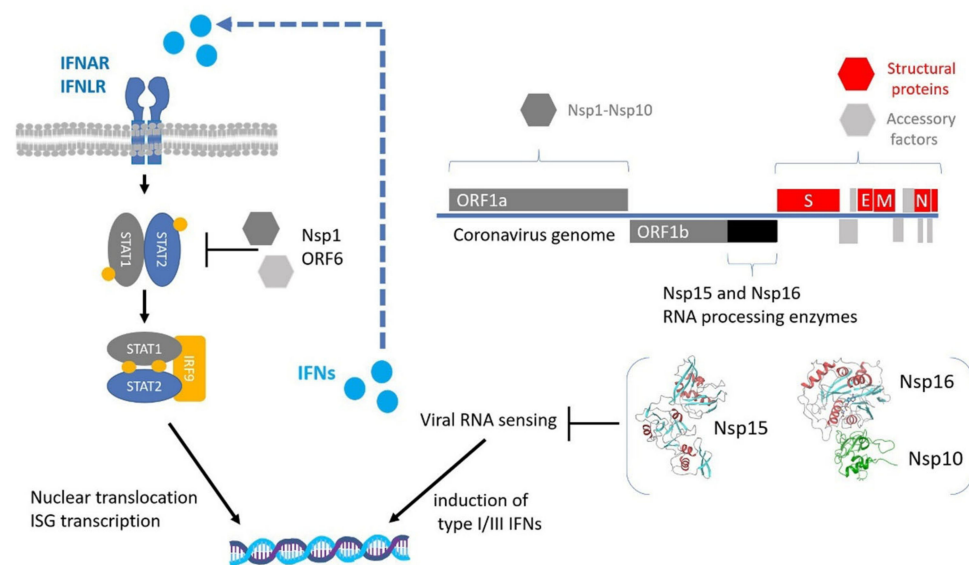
IFNAR
IFNLR

Nsp1-Nsp10

Structural proteins

Accessory factors

ORF1a

S

E

M

N

STAT1

STAT2

Nsp1
ORF6

Coronavirus genome

ORF1b

Nsp15 and Nsp16
RNA processing enzymes

STAT1

STAT2

IRF9

IFNs

Nsp16

Viral RNA sensing

Nsp15

Nsp10

Nuclear translocation
ISG transcription

induction of
type I/III IFNs